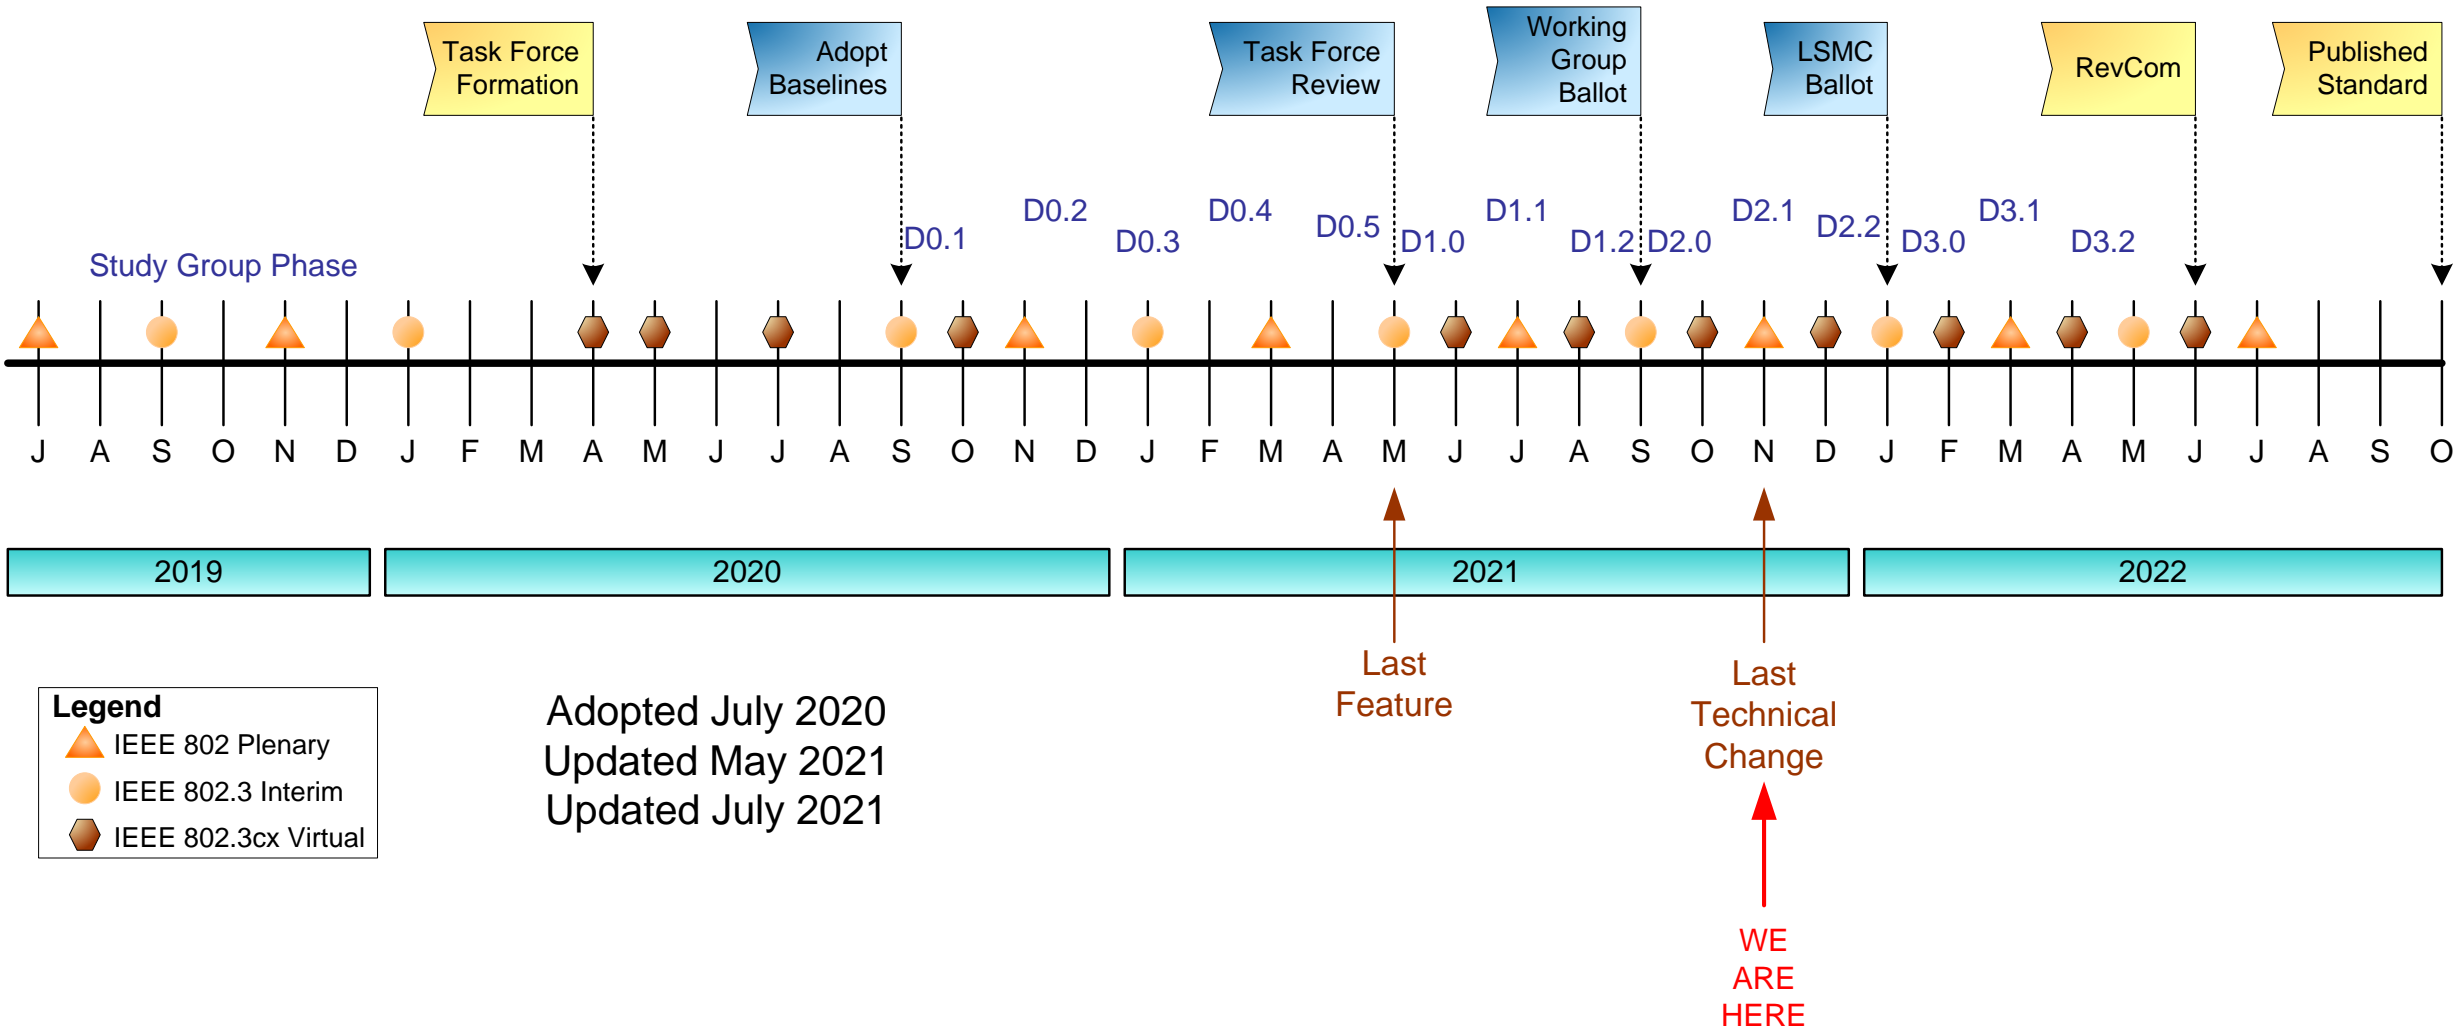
Task Force Formation

Adopt Baselines

Task Force Review

Working Group Ballot

LSMC Ballot

RevCom

Published Standard

Study Group Phase

D0.1 D0.2 D0.3 D0.4 D0.5 D1.0 D1.1 D1.2 D2.0 D2.1 D2.2 D3.0 D3.1 D3.2

J A S O N D J F M A M J J A S O N D J F M A M J J A S O N D J F M A M J J A S O

2019 2020 2021 2022

Last Feature

Last Technical Change

WE ARE HERE

Legend
IEEE 802 Plenary
IEEE 802.3 Interim
IEEE 802.3cx Virtual

Adopted July 2020
Updated May 2021
Updated July 2021